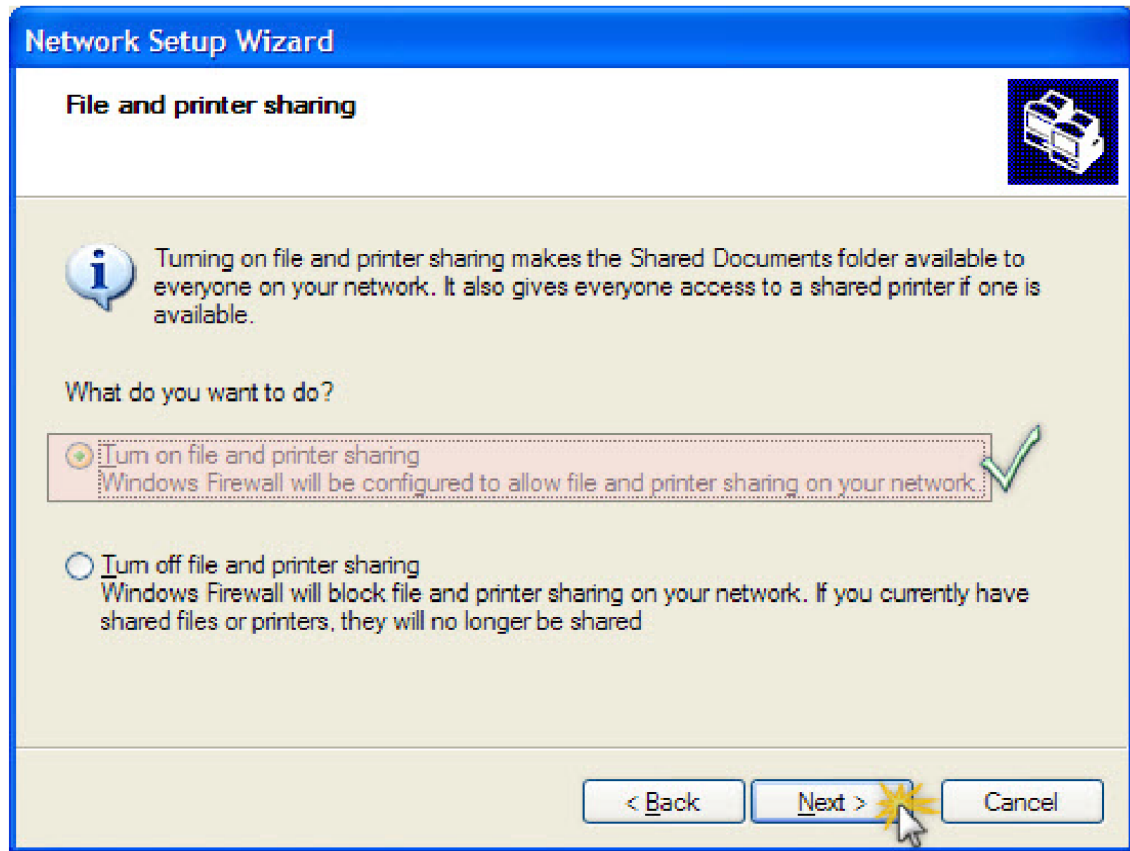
Network Setup Wizard

File and printer sharing

Turning on file and printer sharing makes the Shared Documents folder available to everyone on your network. It also gives everyone access to a shared printer if one is available.

What do you want to do?

Turn on file and printer sharing
Windows Firewall will be configured to allow file and printer sharing on your network.

Turn off file and printer sharing
Windows Firewall will block file and printer sharing on your network. If you currently have shared files or printers, they will no longer be shared

< Back | Next > | Cancel